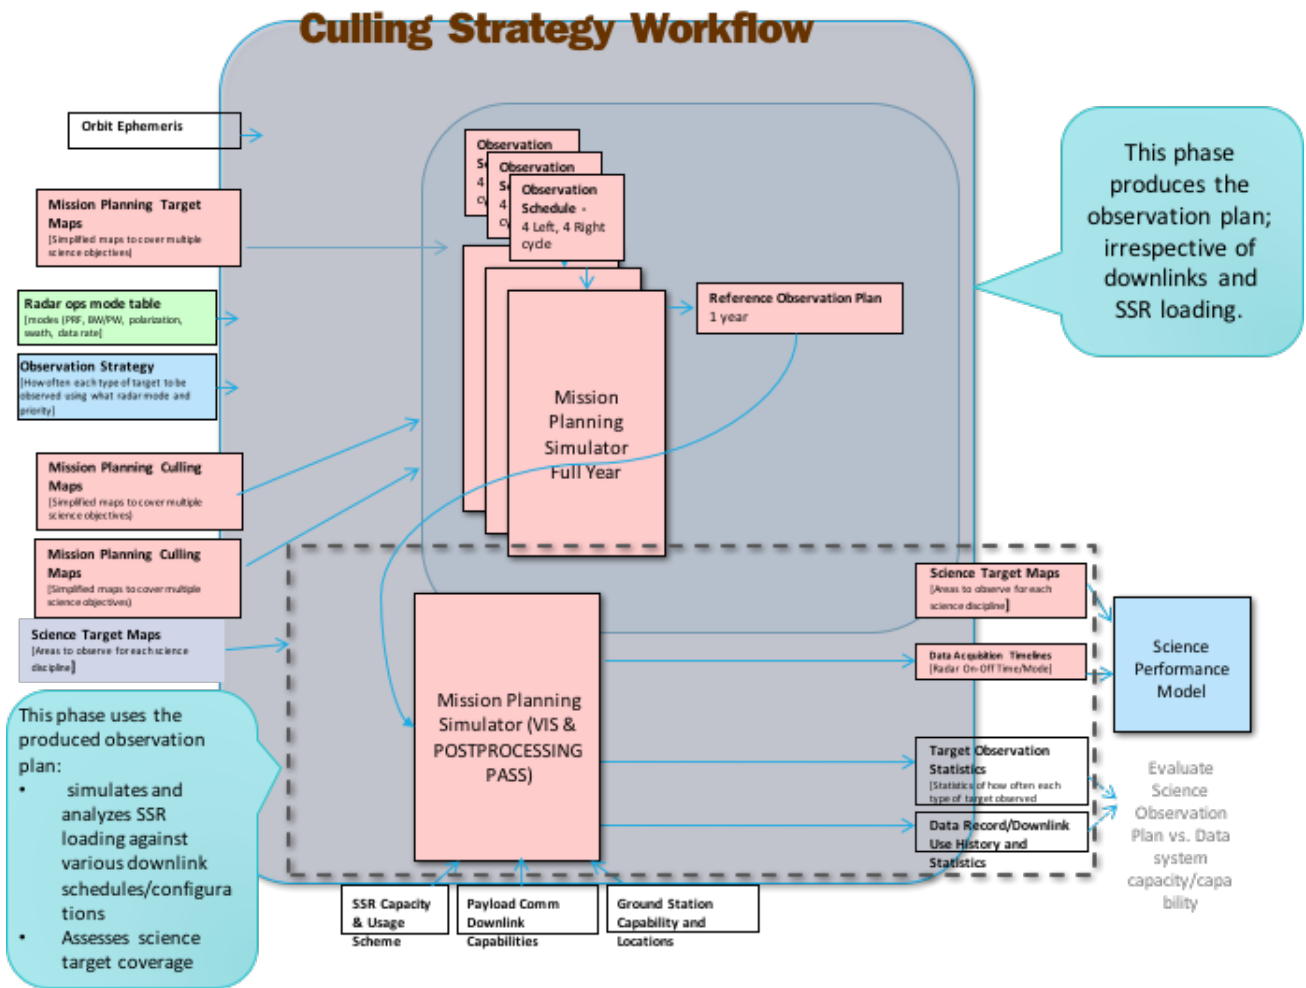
Culling Strategy Workflow

Orbit Ephemeris

Mission Planning Target Maps
[Simplified maps to cover multiple science objectives]

Radar ops mode table
[modes (PRF, BW/PW, polarization, swath, data rate]

Observation Strategy
[How often each type of target to be observed using what radar mode and priority]

Mission Planning Culling Maps
[Simplified maps to cover multiple science objectives]

Mission Planning Culling Maps
[Simplified maps to cover multiple science objectives]

Science Target Maps
[Areas to observe for each science discipline]

Observation Sc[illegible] 4 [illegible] c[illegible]

Observation Sc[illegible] 4 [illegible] c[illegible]

Observation Schedule - 4 Left, 4 Right cycle

Mission Planning Simulator Full Year

Reference Observation Plan
1 year

This phase produces the observation plan; irrespective of downlinks and SSR loading.

Mission Planning Simulator (VIS & POSTPROCESSING PASS)

Science Target Maps
[Areas to observe for each science discipline]

Data Acquisition Timelines
[Radar On-Off Time/Mode]

Target Observation Statistics
[Statistics of how often each type of target observed

Data Record/Downlink Use History and Statistics

Science Performance Model

Evaluate Science Observation Plan vs. Data system capacity/capability

This phase uses the produced observation plan:
• simulates and analyzes SSR loading against various downlink schedules/configurations
• Assesses science target coverage

SSR Capacity & Usage Scheme

Payload Comm Downlink Capabilities

Ground Station Capability and Locations